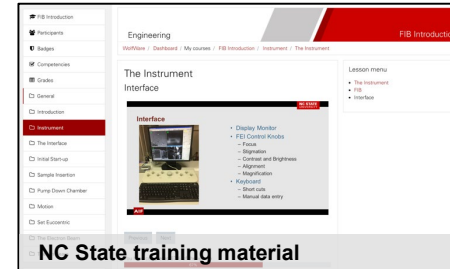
FIB Introduction
Participants
Badges
Competencies
Grades
General
Introduction
Instrument
The Interface
Initial Start-up
Sample Insertion
Pump Down Chamber
Motion
Set Eucentric
The Electron Beam

Engineering
FIB Introduction
WolfWare / Dashboard / My courses / FIB Introduction / Instrument / The Instrument

The Instrument
Interface

NC STATE
Interface
• Display Monitor
• FEI Control Knobs
– Focus
– Stigmation
– Contrast and Brightness
– Alignment
– Magnification
• Keyboard
– Short cuts
– Manual data entry
AIF

Lesson menu
• The Instrument
• FIB
• Interface

NC State training material